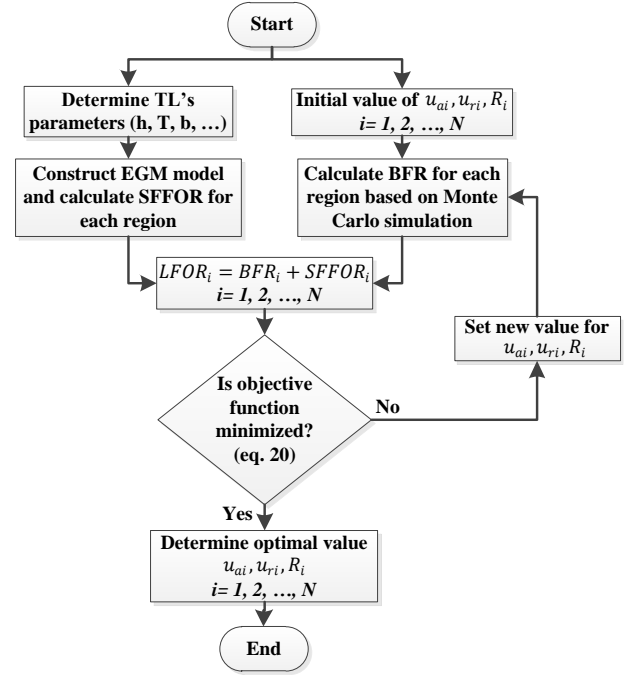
Start

Determine TL's parameters (h, T, b, …)

Initial value of $u_{ai}, u_{ri}, R_i$
i= 1, 2, …, N

Construct EGM model and calculate SFFOR for each region

Calculate BFR for each region based on Monte Carlo simulation

$LFOR_i = BFR_i + SFFOR_i$
i= 1, 2, …, N

Set new value for $u_{ai}, u_{ri}, R_i$

Is objective function minimized? (eq. 20)

No

Yes

Determine optimal value $u_{ai}, u_{ri}, R_i$
i= 1, 2, …, N

End